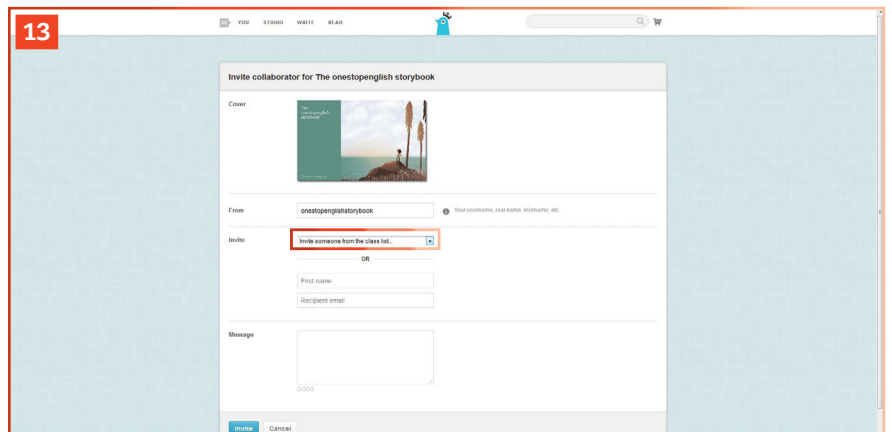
13

YOU STUDIO WRITE READ

Invite collaborator for The onestopenglish storybook

Cover

The onestopenglish storybook

From

onestopenglishstorybook

Your username, real name, nickname, etc.

Invite

Invite someone from the class list...

OR

First name

Recipient email

Message

0/200

Invite Cancel